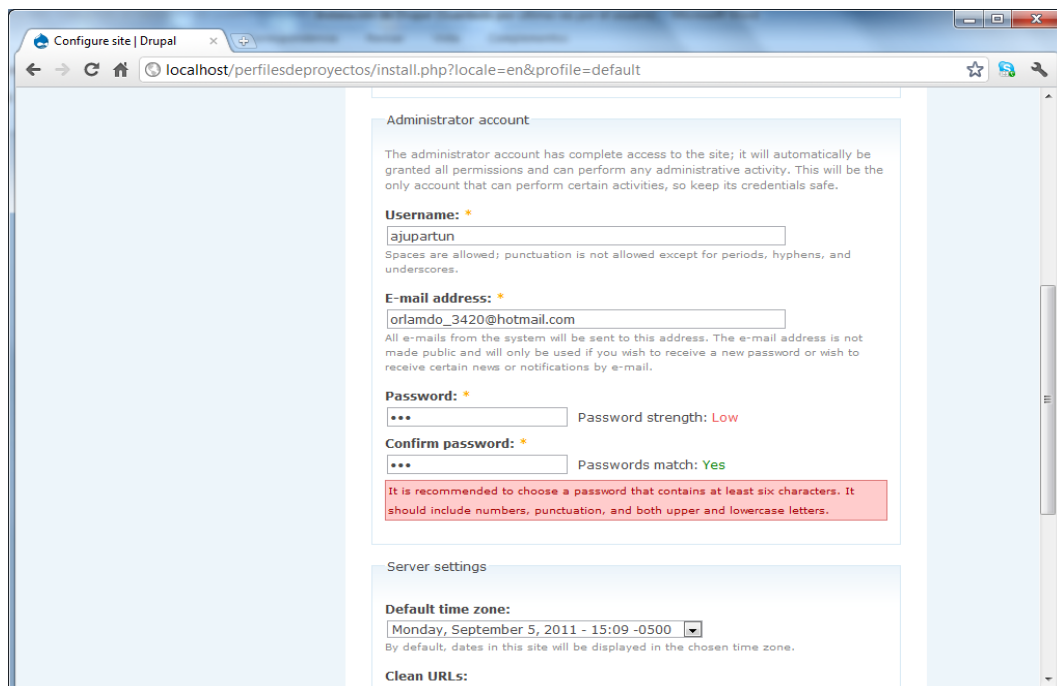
Configure site | Drupal

localhost/perfilesdeproyectos/install.php?locale=en&profile=default

Administrator account

The administrator account has complete access to the site; it will automatically be granted all permissions and can perform any administrative activity. This will be the only account that can perform certain activities, so keep its credentials safe.

Username: *

ajupartun

Spaces are allowed; punctuation is not allowed except for periods, hyphens, and underscores.

E-mail address: *

orlamdo_3420@hotmail.com

All e-mails from the system will be sent to this address. The e-mail address is not made public and will only be used if you wish to receive a new password or wish to receive certain news or notifications by e-mail.

Password: *

•••

Password strength: Low

Confirm password: *

•••

Passwords match: Yes

It is recommended to choose a password that contains at least six characters. It should include numbers, punctuation, and both upper and lowercase letters.

Server settings

Default time zone:

Monday, September 5, 2011 - 15:09 -0500

By default, dates in this site will be displayed in the chosen time zone.

Clean URLs: